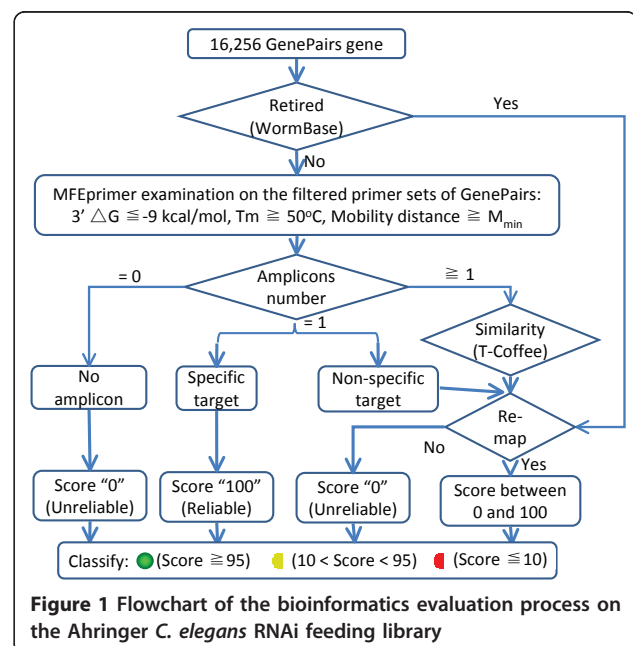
16,256 GenePairs gene

Retired (WormBase)

Yes

No

MFEprimer examination on the filtered primer sets of GenePairs: 3' $\triangle$G $\leqq$-9 kcal/mol, Tm $\geqq$ 50$^{o}$C, Mobility distance $\geqq$ M$_{min}$

= 0

Amplicons number

$\geqq$ 1

= 1

Similarity (T-Coffee)

No amplicon

Specific target

Non-specific target

Re-map

No

Yes

Score "0" (Unreliable)

Score "100" (Reliable)

Score "0" (Unreliable)

Score between 0 and 100

Classify: (Score $\geqq$95) (10 < Score < 95) (Score $\leqq$10)

**Figure 1 Flowchart of the bioinformatics evaluation process on the Ahringer *C. elegans* RNAi feeding library**